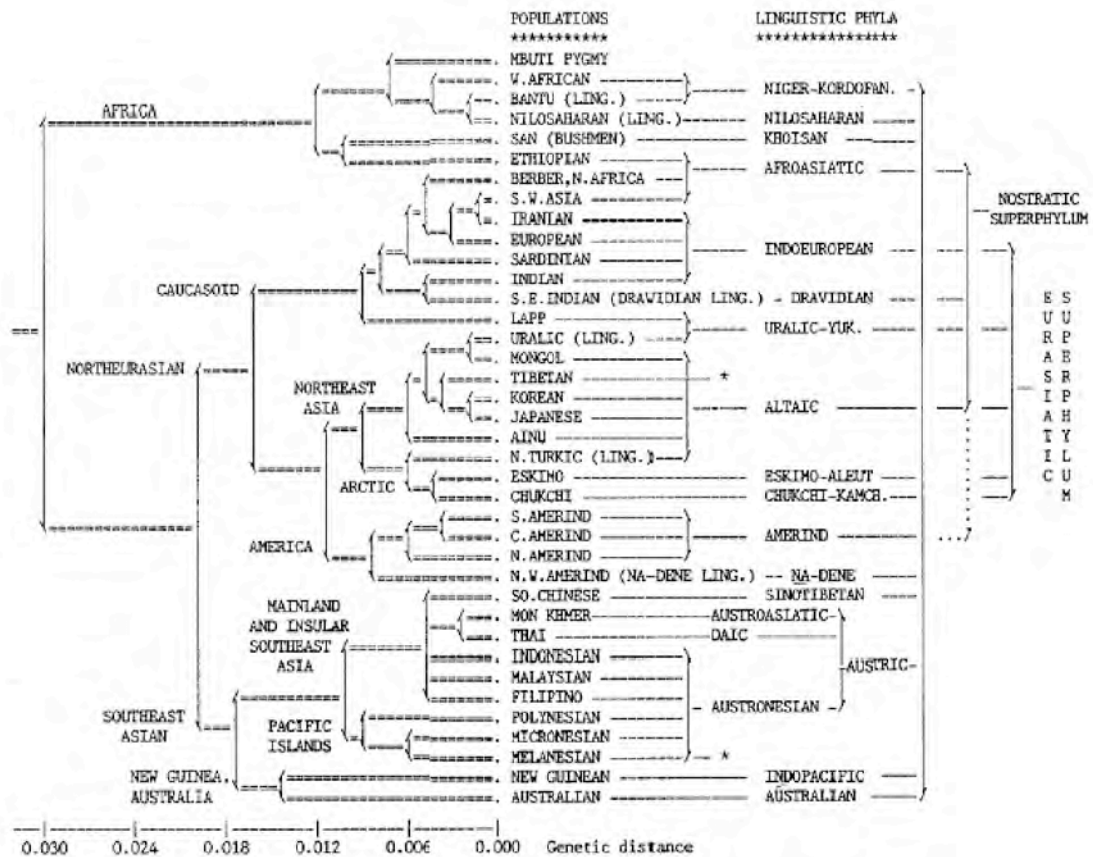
POPULATIONS
**********

LINGUISTIC PHYLA
**************

AFRICA

MBUTI PYGMY
W. AFRICAN
BANTU (LING.)
NILOSAHARAN (LING.)
SAN (BUSHMEN)
ETHIOPIAN
BERBER, N. AFRICA
S.W. ASIA
IRANIAN
EUROPEAN
SARDINIAN
INDIAN
S.E. INDIAN (DRAVIDIAN LING.)
LAPP
URALIC (LING.)
MONGOL
TIBETAN
KOREAN
JAPANESE
AINU
N. TURKIC (LING.)
ESKIMO
CHUKCHI
S. AMERIND
C. AMERIND
N. AMERIND
N.W. AMERIND (NA-DENE LING.)
SO. CHINESE
MON KHMER
THAI
INDONESIAN
MALAYSIAN
FILIPINO
POLYNESIAN
MICRONESIAN
MELANESIAN
NEW GUINEAN
AUSTRALIAN

NIGER-KORDOFAN.
NILOSAHARAN
KHOISAN
AFROASIATIC
INDOEUROPEAN
DRAVIDIAN
URALIC-YUK.
*
ALTAIC
ESKIMO-ALEUT
CHUKCHI-KAMCH.
AMERIND
NA-DENE
SINOTIBETAN
AUSTROASIATIC
DAIC
AUSTRIC
AUSTRONESIAN
*
INDOPACIFIC
AUSTRALIAN

NOSTRATIC SUPERPHYLUM

EURASIATIC SUPERPHYLUM

CAUCASOID
NORTHEURASIAN
NORTHEAST ASIA
ARCTIC
AMERICA
MAINLAND AND INSULAR SOUTHEAST ASIA
PACIFIC ISLANDS
SOUTHEAST ASIAN
NEW GUINEA, AUSTRALIA

0.030 0.024 0.018 0.012 0.006 0.000 Genetic distance